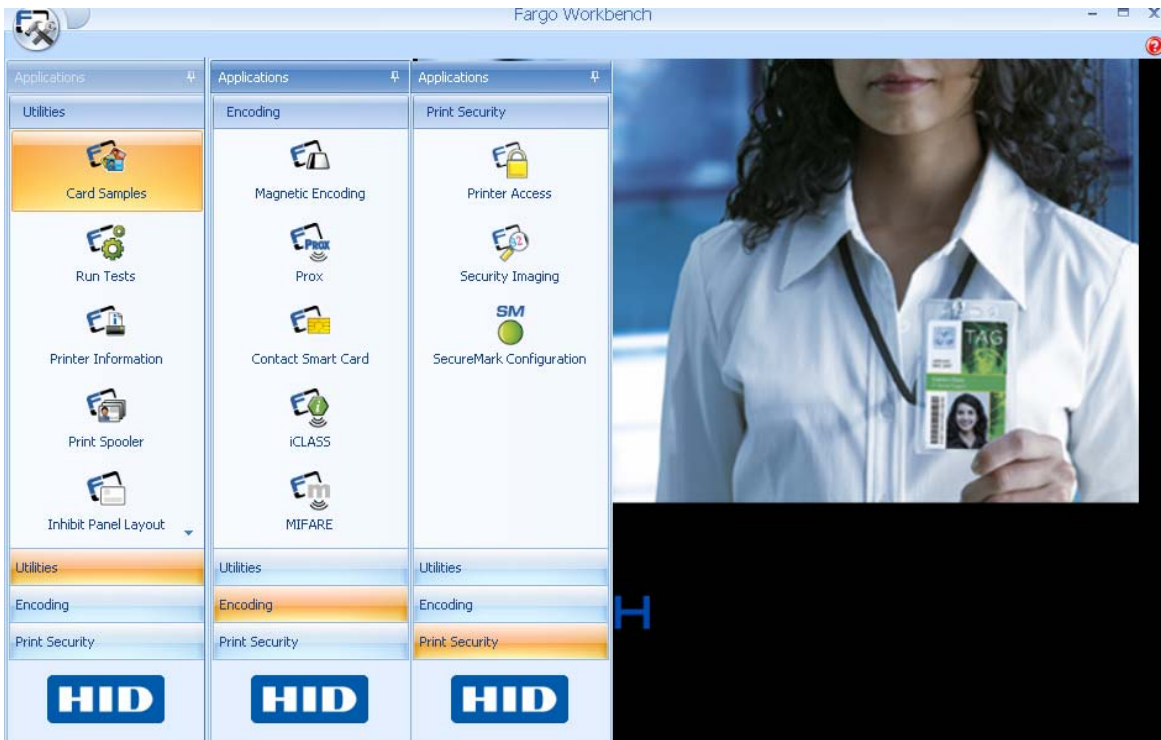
Fargo Workbench

Applications
Utilities
Card Samples
Run Tests
Printer Information
Print Spooler
Inhibit Panel Layout
Utilities
Encoding
Print Security
HID

Applications
Encoding
Magnetic Encoding
PROX
Prox
Contact Smart Card
iCLASS
MIFARE
Utilities
Encoding
Print Security
HID

Applications
Print Security
Printer Access
Security Imaging
SM
SecureMark Configuration
Utilities
Encoding
Print Security
HID

TAG

H